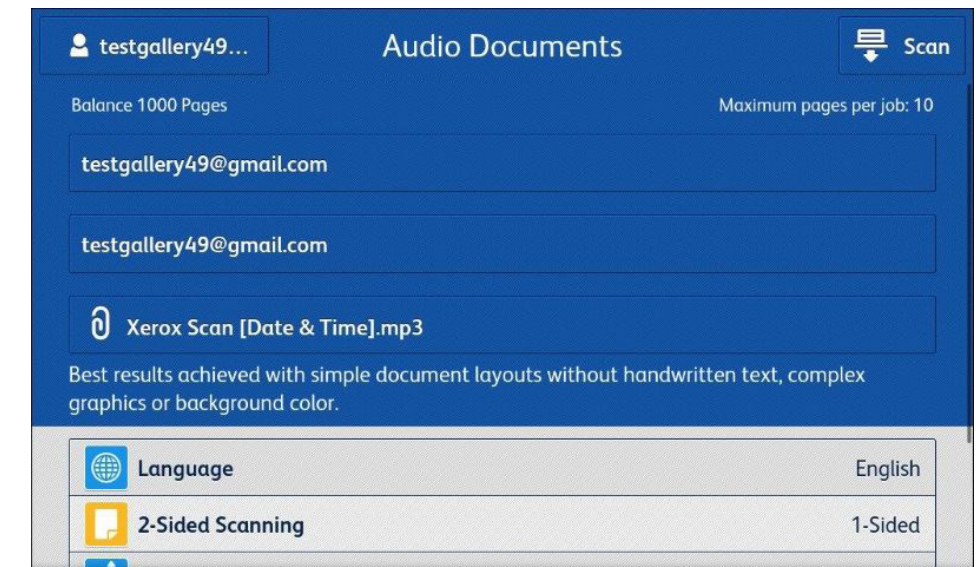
testgallery49...

Audio Documents

Scan

Balance 1000 Pages

Maximum pages per job: 10

testgallery49@gmail.com

testgallery49@gmail.com

Xerox Scan [Date & Time].mp3

Best results achieved with simple document layouts without handwritten text, complex graphics or background color.

Language English

2-Sided Scanning 1-Sided